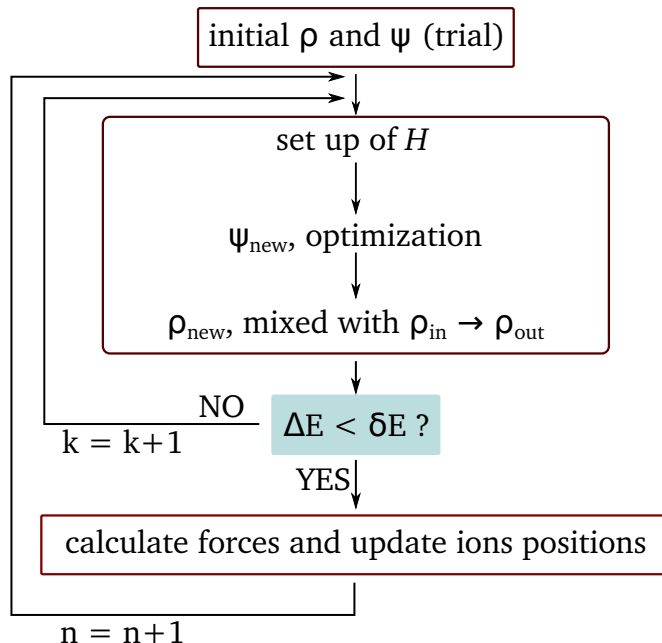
initial $\rho$ and $\psi$ (trial)

set up of $H$

$\psi_{new}$, optimization

$\rho_{new}$, mixed with $\rho_{in} \rightarrow \rho_{out}$

NO

$k = k+1$

$\Delta E < \delta E$ ?

YES

calculate forces and update ions positions

$n = n+1$